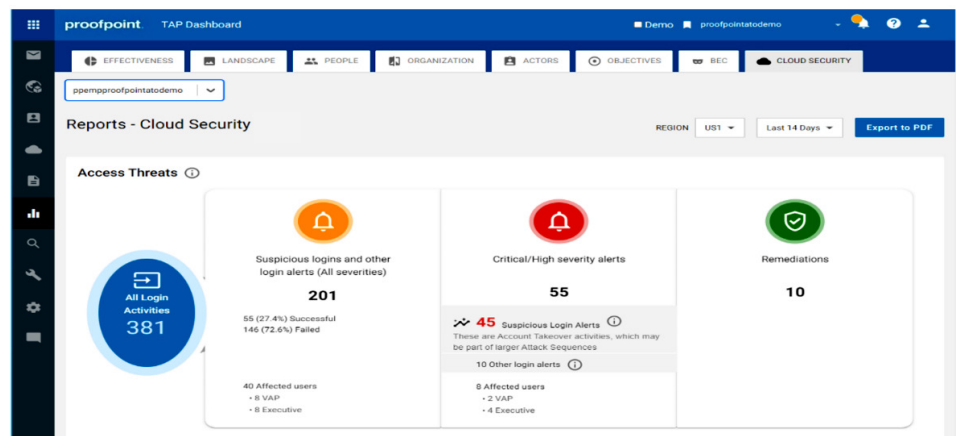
proofpoint. TAP Dashboard

Demo proofpointatodemo

EFFECTIVENESS LANDSCAPE PEOPLE ORGANIZATION ACTORS OBJECTIVES BEC CLOUD SECURITY

ppempproofpointatodemo

Reports - Cloud Security

REGION US1 Last 14 Days Export to PDF

Access Threats

All Login Activities
381

Suspicious logins and other login alerts (All severities)

201

55 (27.4%) Successful
146 (72.6%) Failed

40 Affected users
• 8 VAP
• 8 Executive

Critical/High severity alerts

55

45 Suspicious Login Alerts
These are Account Takeover activities, which may be part of larger Attack Sequences

10 Other login alerts

8 Affected users
• 2 VAP
• 4 Executive

Remediations

10